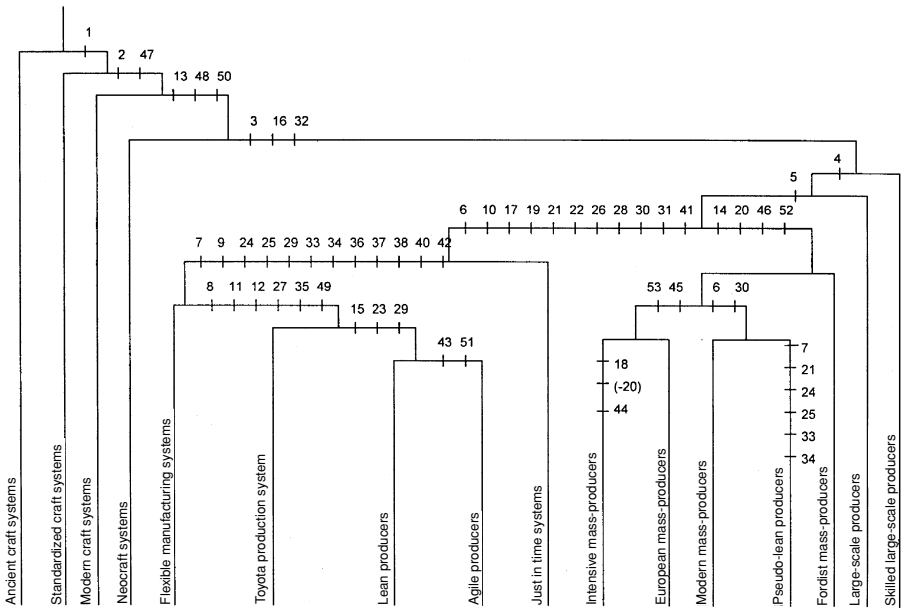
1
2 47
13 48 50
3 16 32
4
5
6 10 17 19 21 22 26 28 30 31 41
14 20 46 52
7 9 24 25 29 33 34 36 37 38 40 42
8 11 12 27 35 49
15 23 29
43 51
53 45
6 30
18
(-20)
44
7
21
24
25
33
34

Ancient craft systems
Standardized craft systems
Modern craft systems
Neocraft systems
Flexible manufacturing systems
Toyota production system
Lean producers
Agile producers
Just in time systems
Intensive mass-producers
European mass-producers
Modern mass-producers
Pseudo-lean producers
Fordist mass-producers
Large-scale producers
Skilled large-scale producers